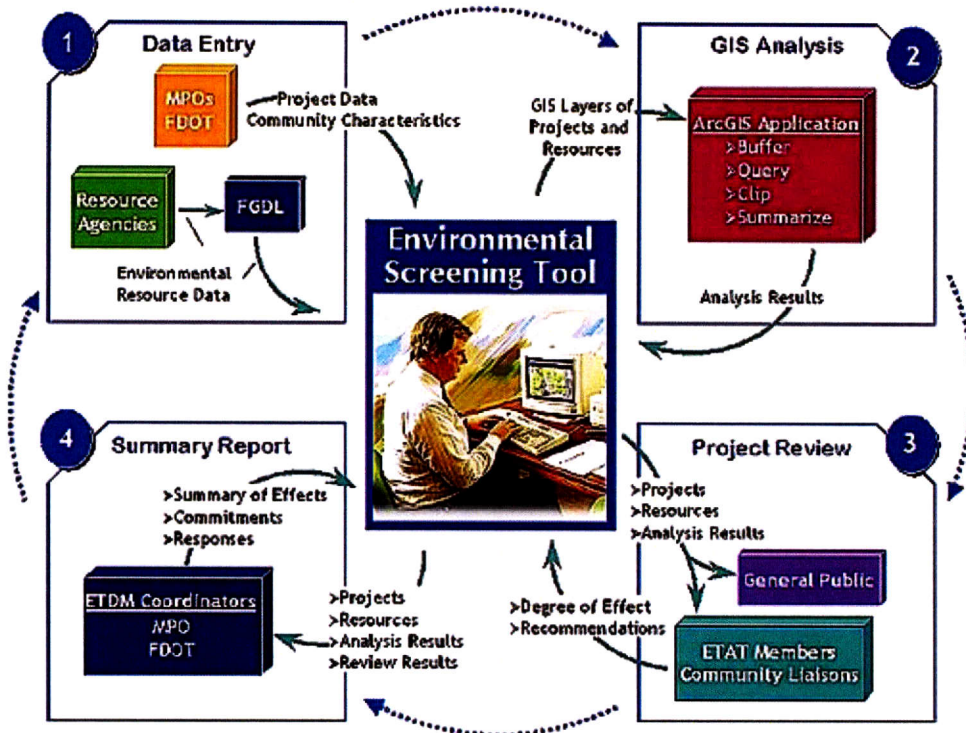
1 Data Entry

MPOs FDOT

Project Data Community Characteristics

Resource Agencies

FGDL

Environmental Resource Data

GIS Analysis 2

GIS Layers of Projects and Resources

ArcGIS Application
>Buffer
>Query
>Clip
>Summarize

Analysis Results

Environmental Screening Tool

4 Summary Report

>Summary of Effects
>Commitments
>Responses

ETDM Coordinators
MPO
FDOT

>Projects
>Resources
>Analysis Results
>Review Results

Project Review 3

>Projects
>Resources
>Analysis Results

General Public

>Degree of Effect
>Recommendations

ETAT Members Community Liaisons